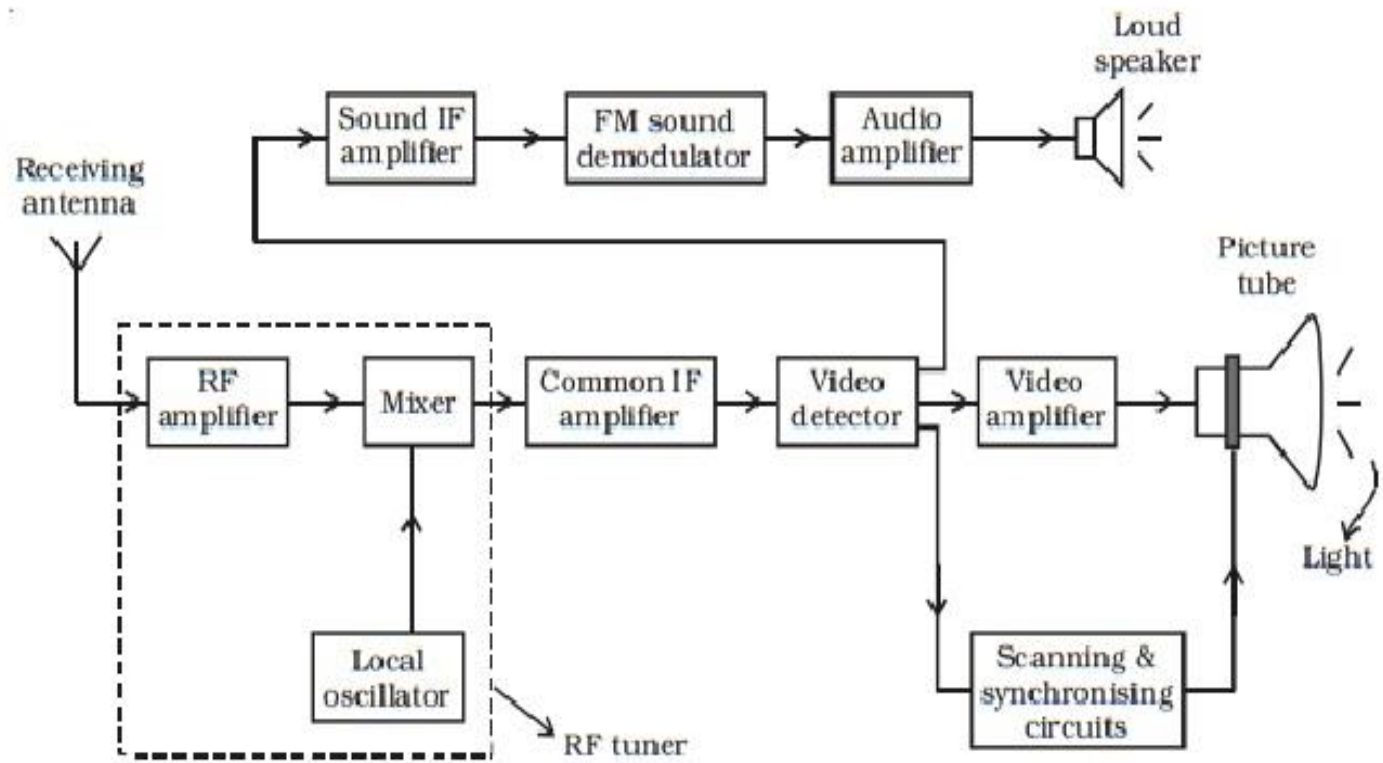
Loud speaker

Sound IF amplifier

FM sound demodulator

Audio amplifier

Receiving antenna

Picture tube

RF amplifier

Mixer

Common IF amplifier

Video detector

Video amplifier

Local oscillator

Light

Scanning & synchronising circuits

RF tuner